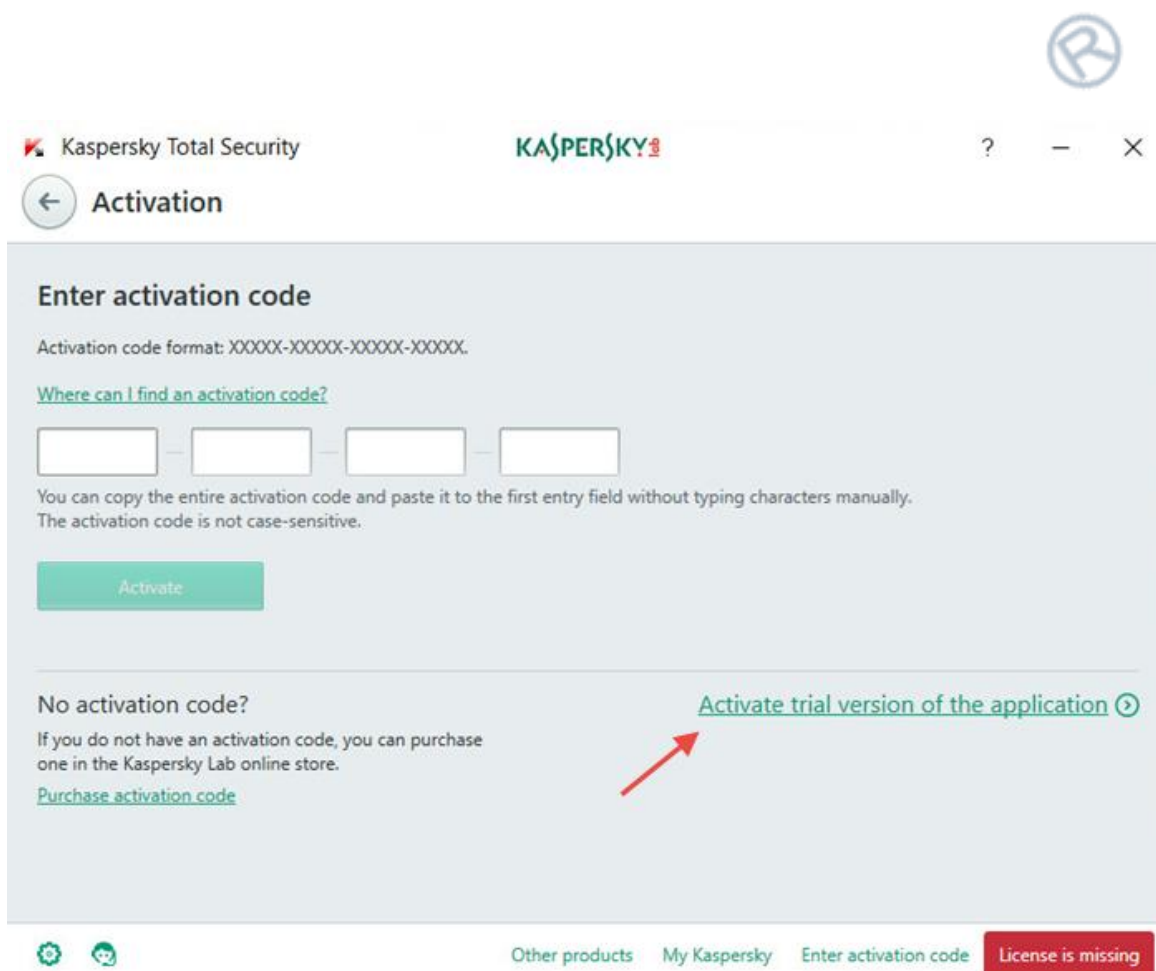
Kaspersky Total Security
KASPERSKY lab
?
Activation

Enter activation code

Activation code format: XXXXX-XXXXX-XXXXX-XXXXX.

Where can I find an activation code?

You can copy the entire activation code and paste it to the first entry field without typing characters manually.
The activation code is not case-sensitive.

Activate

No activation code?

If you do not have an activation code, you can purchase one in the Kaspersky Lab online store.

Purchase activation code

Activate trial version of the application

Other products My Kaspersky Enter activation code License is missing